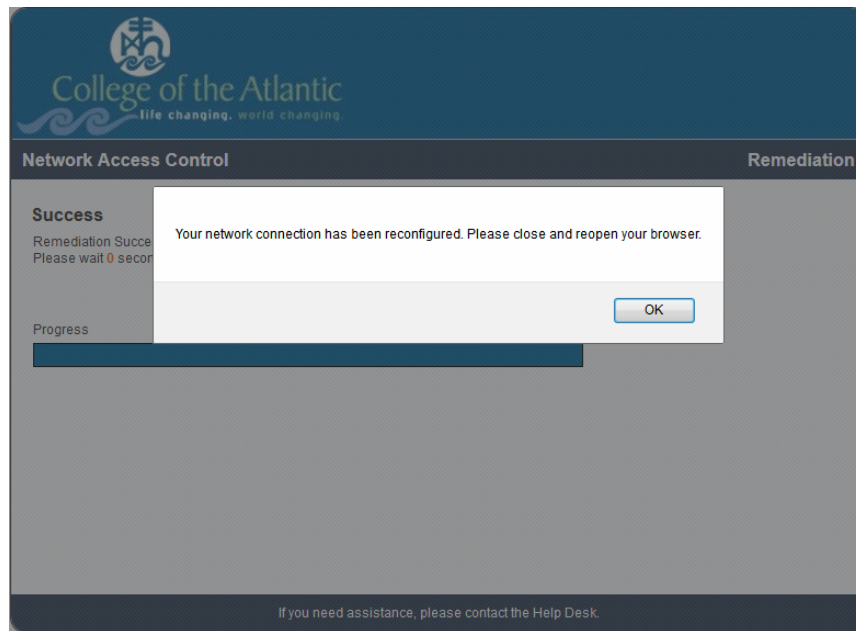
College of the Atlantic
life changing. world changing.

Network Access Control

Remediation

Success
Remediation Succe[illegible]
Please wait 0 secon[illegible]

Your network connection has been reconfigured. Please close and reopen your browser.

OK

Progress

If you need assistance, please contact the Help Desk.